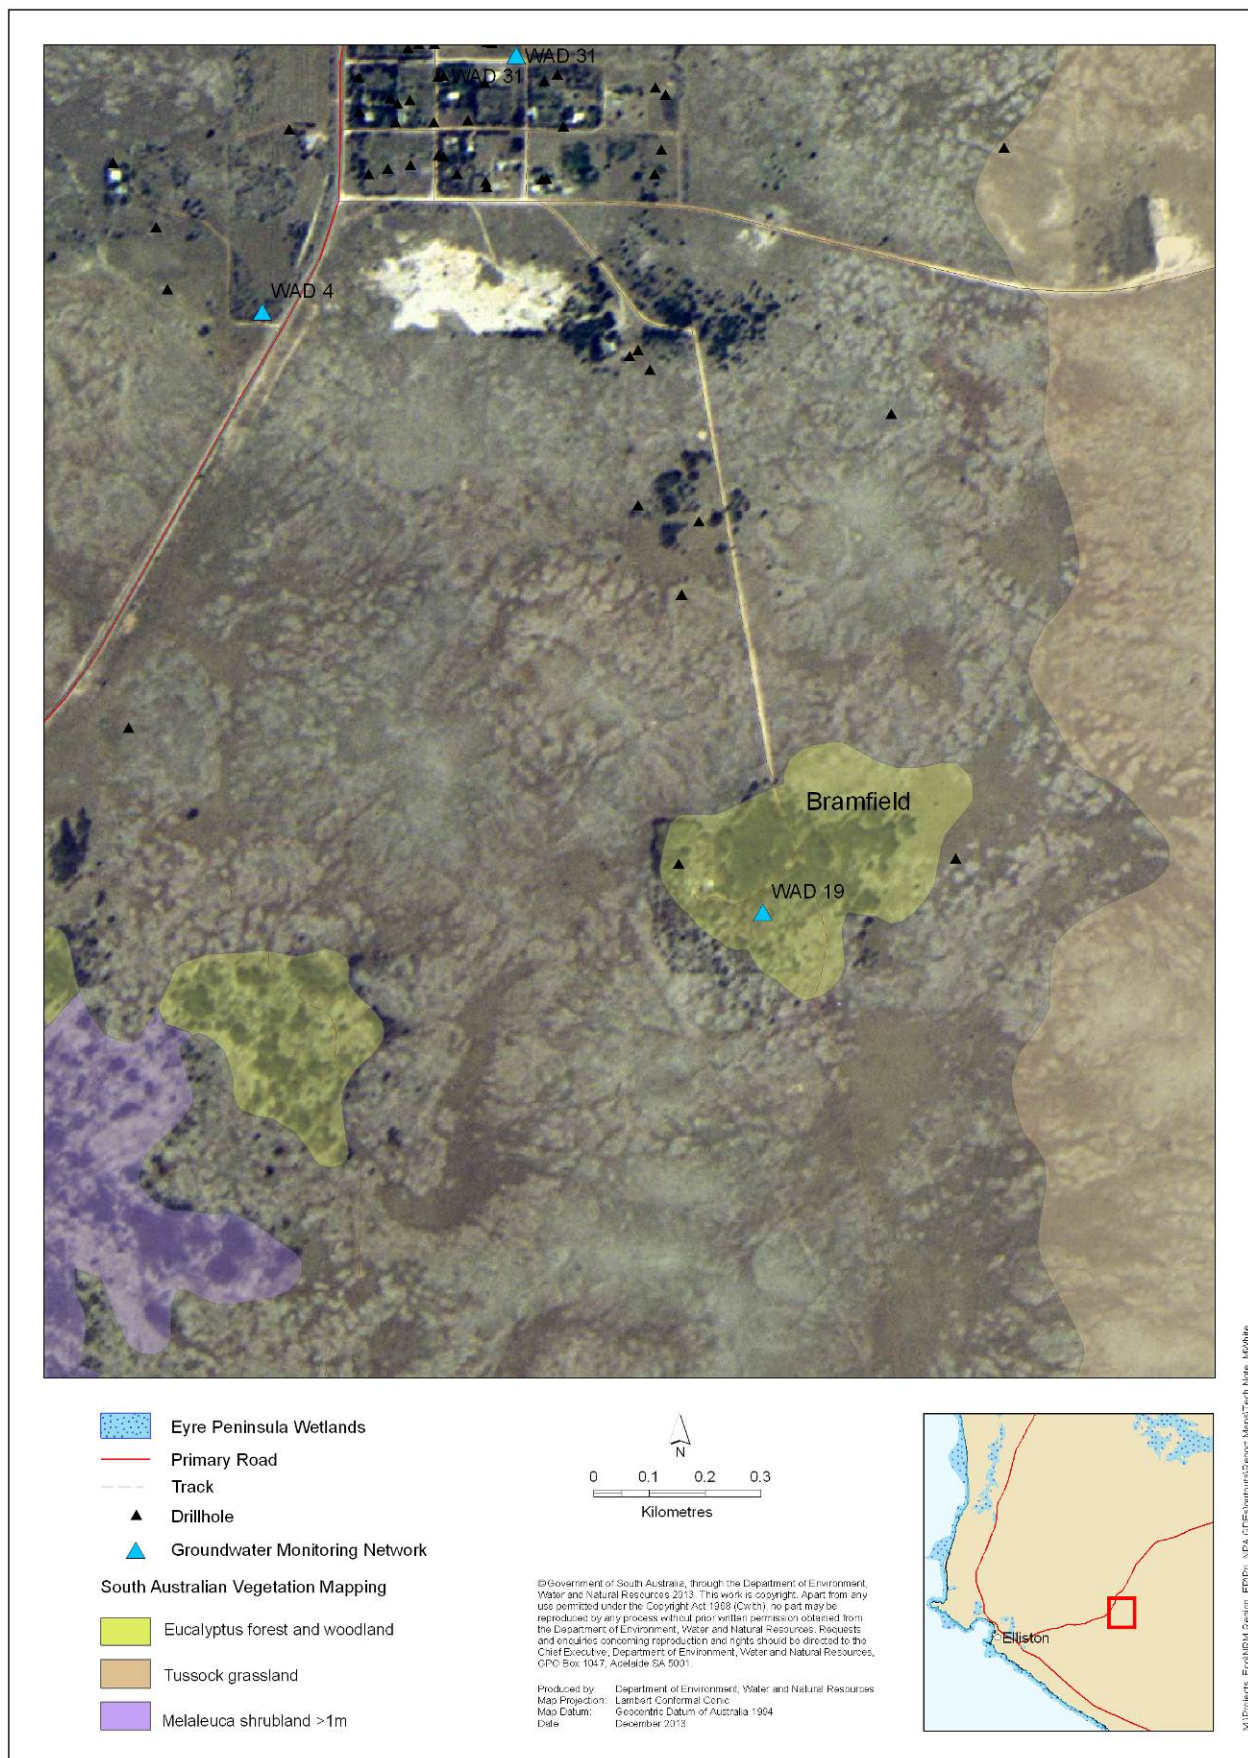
WAD 31
WAD 31
WAD 4
Bramfield
WAD 19

Eyre Peninsula Wetlands
Primary Road
Track
Drillhole
Groundwater Monitoring Network
South Australian Vegetation Mapping
Eucalyptus forest and woodland
Tussock grassland
Melaleuca shrubland >1m

N
0 0.1 0.2 0.3
Kilometres

© Government of South Australia, through the Department of Environment, Water and Natural Resources 2013. This work is copyright. Apart from any use permitted under the Copyright Act 1968 (Cwlth), no part may be reproduced by any process without prior written permission obtained from the Department of Environment, Water and Natural Resources. Requests and enquiries concerning reproduction and rights should be directed to the Chief Executive, Department of Environment, Water and Natural Resources, GPO Box 1047, Adelaide SA 5001.

Produced by Department of Environment, Water and Natural Resources
Map Projection: Lambert Conformal Conic
Map Datum: Geocentric Datum of Australia 1994
Date: December 2013

Elliston

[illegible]